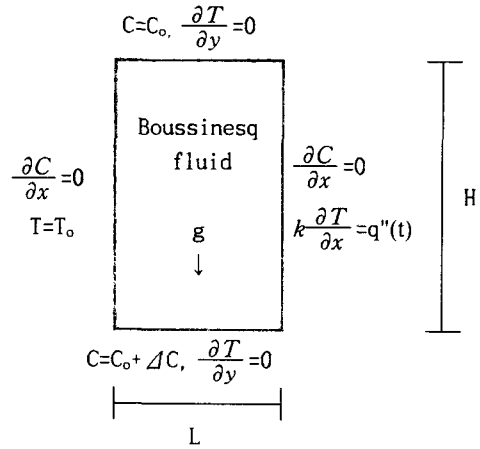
$C=C_o, \frac{\partial T}{\partial y}=0$

Boussinesq fluid

$\frac{\partial C}{\partial x}=0$

$T=T_o$

g

↓

$\frac{\partial C}{\partial x}=0$

$k\frac{\partial T}{\partial x}=q''(t)$

H

$C=C_o+\Delta C, \frac{\partial T}{\partial y}=0$

L